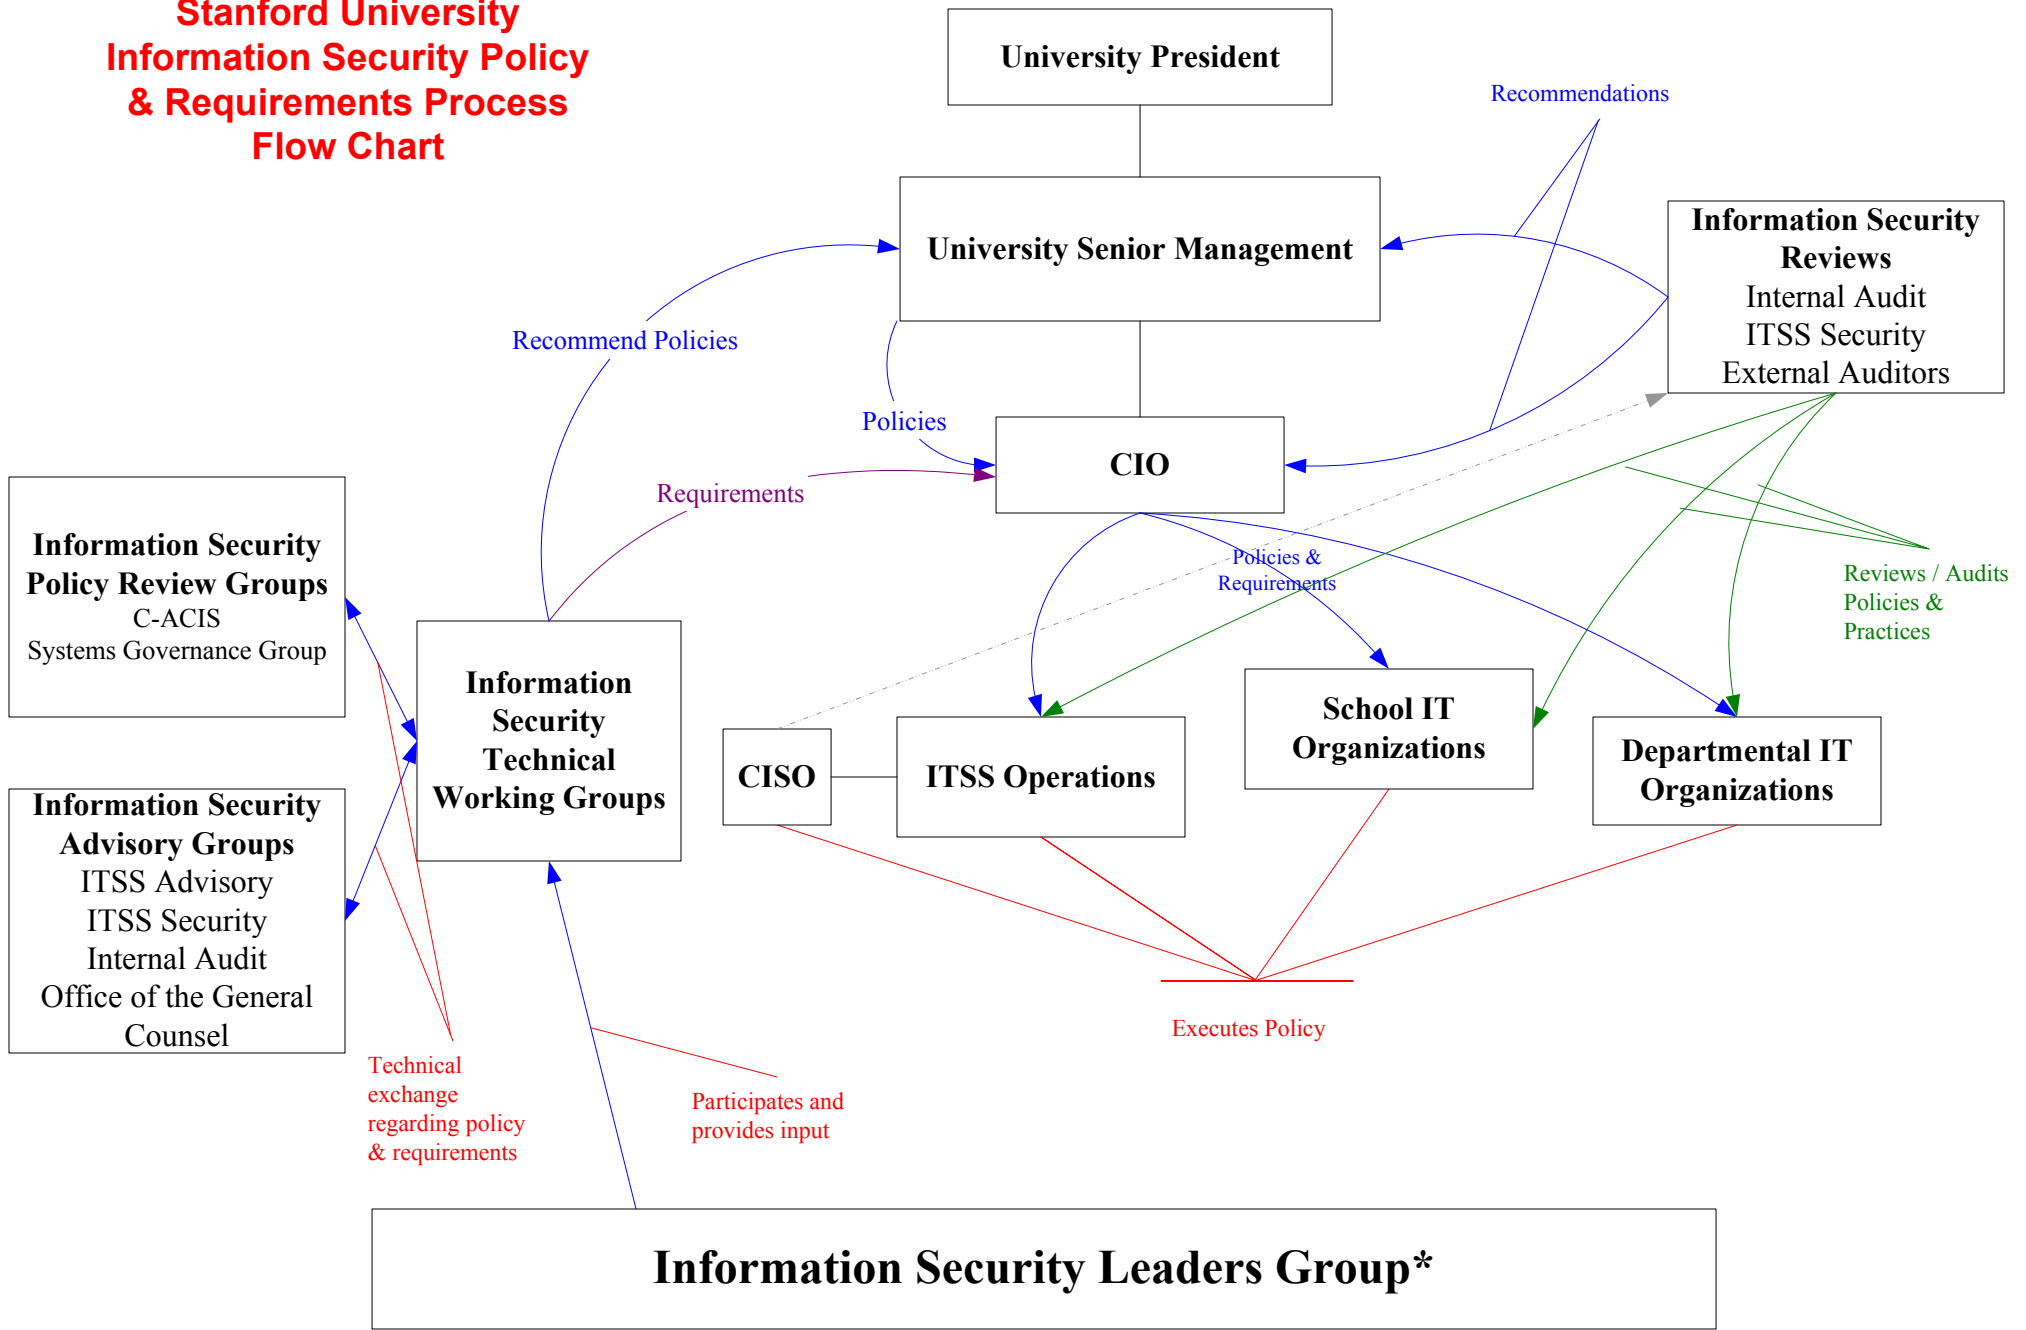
Stanford University
Information Security Policy
& Requirements Process
Flow Chart

University President

Recommendations

University Senior Management

Information Security Reviews
Internal Audit
ITSS Security
External Auditors

Recommend Policies

Policies

CIO

Requirements

Information Security Policy Review Groups
C-ACIS
Systems Governance Group

Policies & Requirements

Reviews / Audits
Policies & Practices

Information Security Technical Working Groups

CISO

ITSS Operations

School IT Organizations

Departmental IT Organizations

Information Security Advisory Groups
ITSS Advisory
ITSS Security
Internal Audit
Office of the General Counsel

Executes Policy

Technical exchange regarding policy & requirements

Participates and provides input

Information Security Leaders Group*